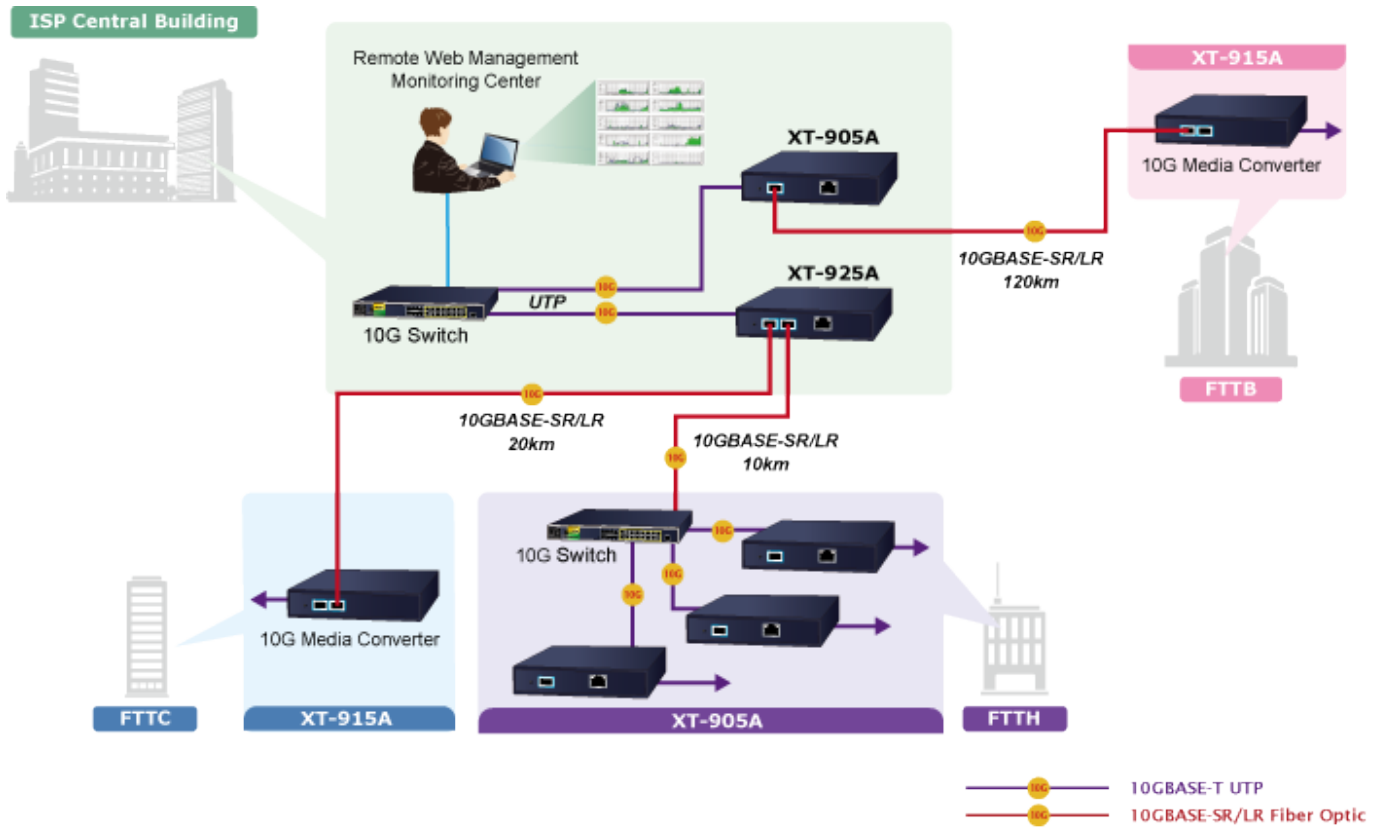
ISP Central Building

Remote Web Management Monitoring Center

XT-905A

XT-915A

10G Media Converter

10G

10GBASE-SR/LR 120km

XT-925A

10G

UTP

10G

10G Switch

FTTB

10G

10GBASE-SR/LR 20km

10GBASE-SR/LR 10km

10G

10G Switch

10G

10G

10G

10G Media Converter

FTTC

XT-915A

XT-905A

FTTH

10G 10GBASE-T UTP

10G 10GBASE-SR/LR Fiber Optic